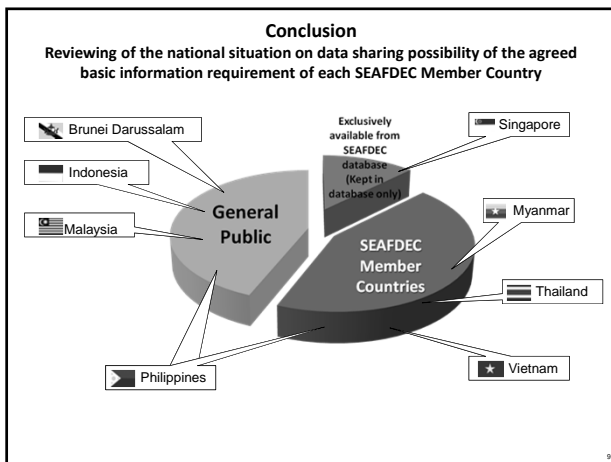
Conclusion

Reviewing of the national situation on data sharing possibility of the agreed basic information requirement of each SEAFDEC Member Country

Brunei Darussalam

Indonesia

Malaysia

General Public

Exclusively available from SEAFDEC database (Kept in database only)

Singapore

Myanmar

SEAFDEC Member Countries

Thailand

Vietnam

Philippines

9